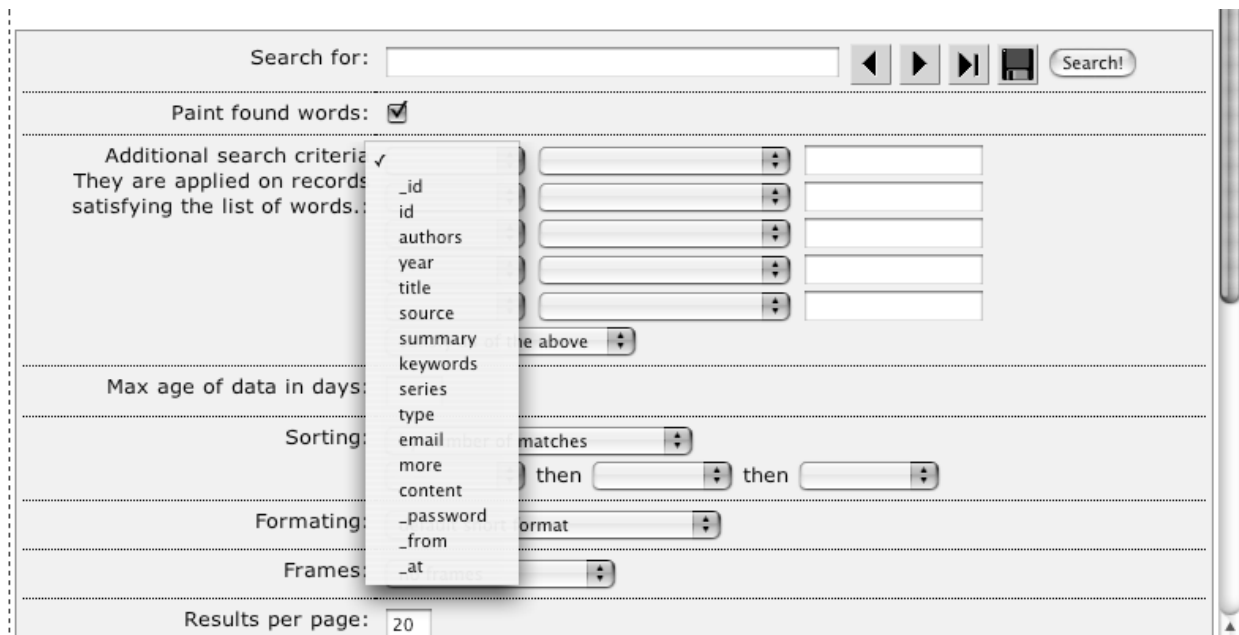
Search for:

Search!

Paint found words: ☑

Additional search criteria They are applied on records satisfying the list of words.:

✓
_id
id
authors
year
title
source
summary
keywords
series
type
email
more
content
_password
_from
_at

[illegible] the above

Max age of data in days:

Sorting: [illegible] matches
then then

Formating: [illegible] ormat

Frames: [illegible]

Results per page: 20